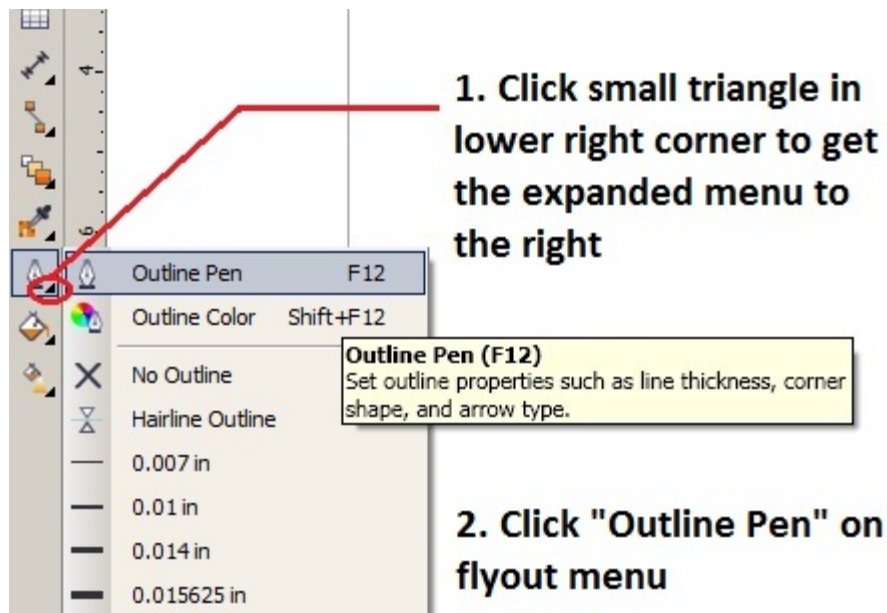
4

6

1. Click small triangle in lower right corner to get the expanded menu to the right

Outline Pen F12

Outline Color Shift+F12

No Outline

Hairline Outline

0.007 in

0.01 in

0.014 in

0.015625 in

Outline Pen (F12)
Set outline properties such as line thickness, corner shape, and arrow type.

2. Click "Outline Pen" on flyout menu